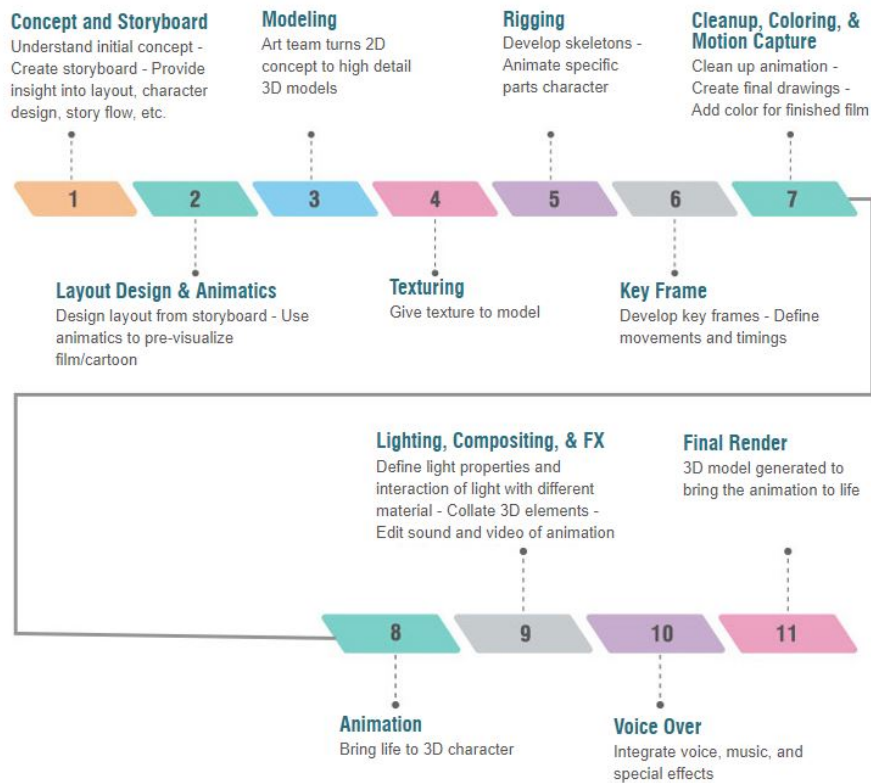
Concept and Storyboard
Understand initial concept - Create storyboard - Provide insight into layout, character design, story flow, etc.

Modeling
Art team turns 2D concept to high detail 3D models

Rigging
Develop skeletons - Animate specific parts character

Cleanup, Coloring, & Motion Capture
Clean up animation - Create final drawings - Add color for finished film

1 2 3 4 5 6 7

Layout Design & Animatics
Design layout from storyboard - Use animatics to pre-visualize film/cartoon

Texturing
Give texture to model

Key Frame
Develop key frames - Define movements and timings

Lighting, Compositing, & FX
Define light properties and interaction of light with different material - Collate 3D elements - Edit sound and video of animation

Final Render
3D model generated to bring the animation to life

8 9 10 11

Animation
Bring life to 3D character

Voice Over
Integrate voice, music, and special effects